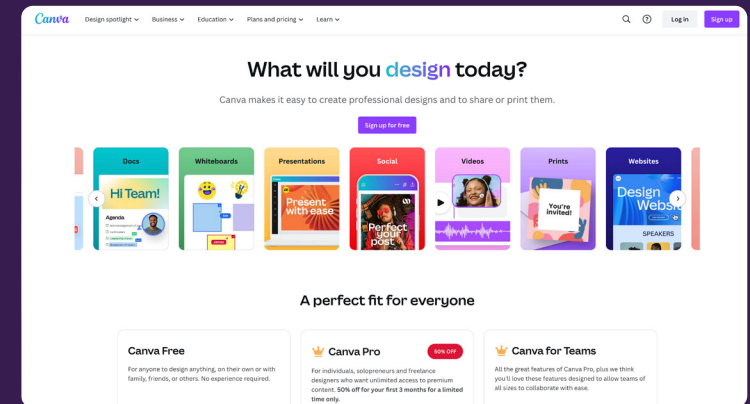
Canva Design spotlight Business Education Plans and pricing Learn

Log in Sign up

What will you design today?

Canva makes it easy to create professional designs and to share or print them.

Sign up for free

Docs

Hi Team!

Agenda

Whiteboards

Presentations

Present with ease

Social

Perfect your post

Videos

Prints

You're invited!

Websites

Design Websi

SPEAKERS

A perfect fit for everyone

Canva Free

For anyone to design anything, on their own or with family, friends, or others. No experience required.

Canva Pro

50% OFF

For individuals, solopreneurs and freelance designers who want unlimited access to premium content. 50% off for your first 3 months for a limited time only.

Canva for Teams

All the great features of Canva Pro, plus we think you'll love these features designed to allow teams of all sizes to collaborate with ease.